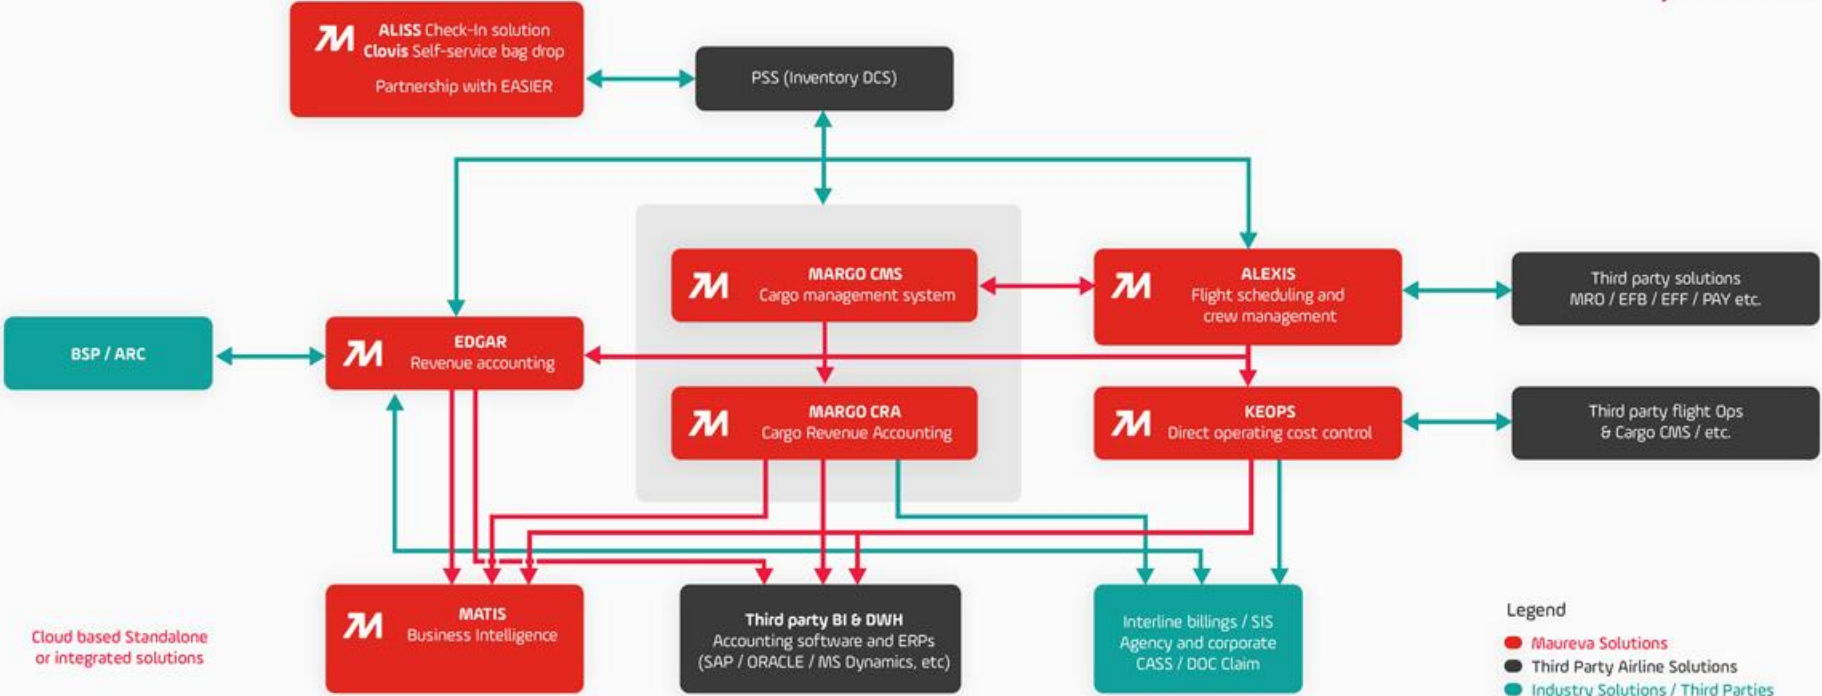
ALISS Check-In solution
Clovis Self-service bag drop

Partnership with EASIER

PSS (Inventory DCS)

MARGO CMS
Cargo management system

ALEXIS
Flight scheduling and crew management

Third party solutions
MRO / EFB / EFF / PAY etc.

BSP / ARC

EDGAR
Revenue accounting

MARGO CRA
Cargo Revenue Accounting

KEOPS
Direct operating cost control

Third party flight Ops & Cargo CMS / etc.

MATIS
Business Intelligence

Third party BI & DWH
Accounting software and ERPs
(SAP / ORACLE / MS Dynamics, etc)

Interline billings / SIS
Agency and corporate
CASS / DOC Claim

Cloud based Standalone or integrated solutions

Legend
Maureva Solutions
Third Party Airline Solutions
Industry Solutions / Third Parties